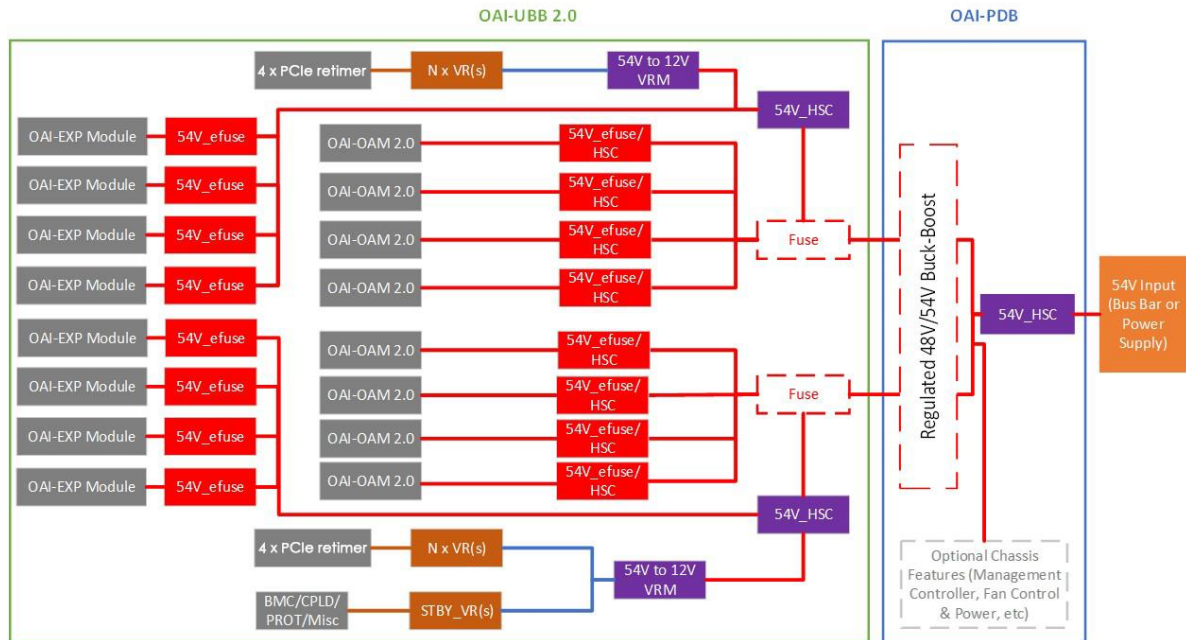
OAI-UBB 2.0

OAI-PDB

4 x PCIe retimer

N x VR(s)

54V to 12V VRM

54V_HSC

OAI-EXP Module

54V_efuse

OAI-OAM 2.0

54V_efuse/ HSC

OAI-EXP Module

54V_efuse

OAI-OAM 2.0

54V_efuse/ HSC

OAI-EXP Module

54V_efuse

OAI-OAM 2.0

54V_efuse/ HSC

Fuse

OAI-EXP Module

54V_efuse

OAI-OAM 2.0

54V_efuse/ HSC

Regulated 48V/54V Buck-Boost

54V_HSC

54V Input (Bus Bar or Power Supply)

OAI-EXP Module

54V_efuse

OAI-OAM 2.0

54V_efuse/ HSC

OAI-EXP Module

54V_efuse

OAI-OAM 2.0

54V_efuse/ HSC

Fuse

OAI-EXP Module

54V_efuse

OAI-OAM 2.0

54V_efuse/ HSC

OAI-EXP Module

54V_efuse

OAI-OAM 2.0

54V_efuse/ HSC

54V_HSC

4 x PCIe retimer

N x VR(s)

54V to 12V VRM

BMC/CPLD/ PROT/Misc

STBY_VR(s)

Optional Chassis Features (Management Controller, Fan Control & Power, etc)